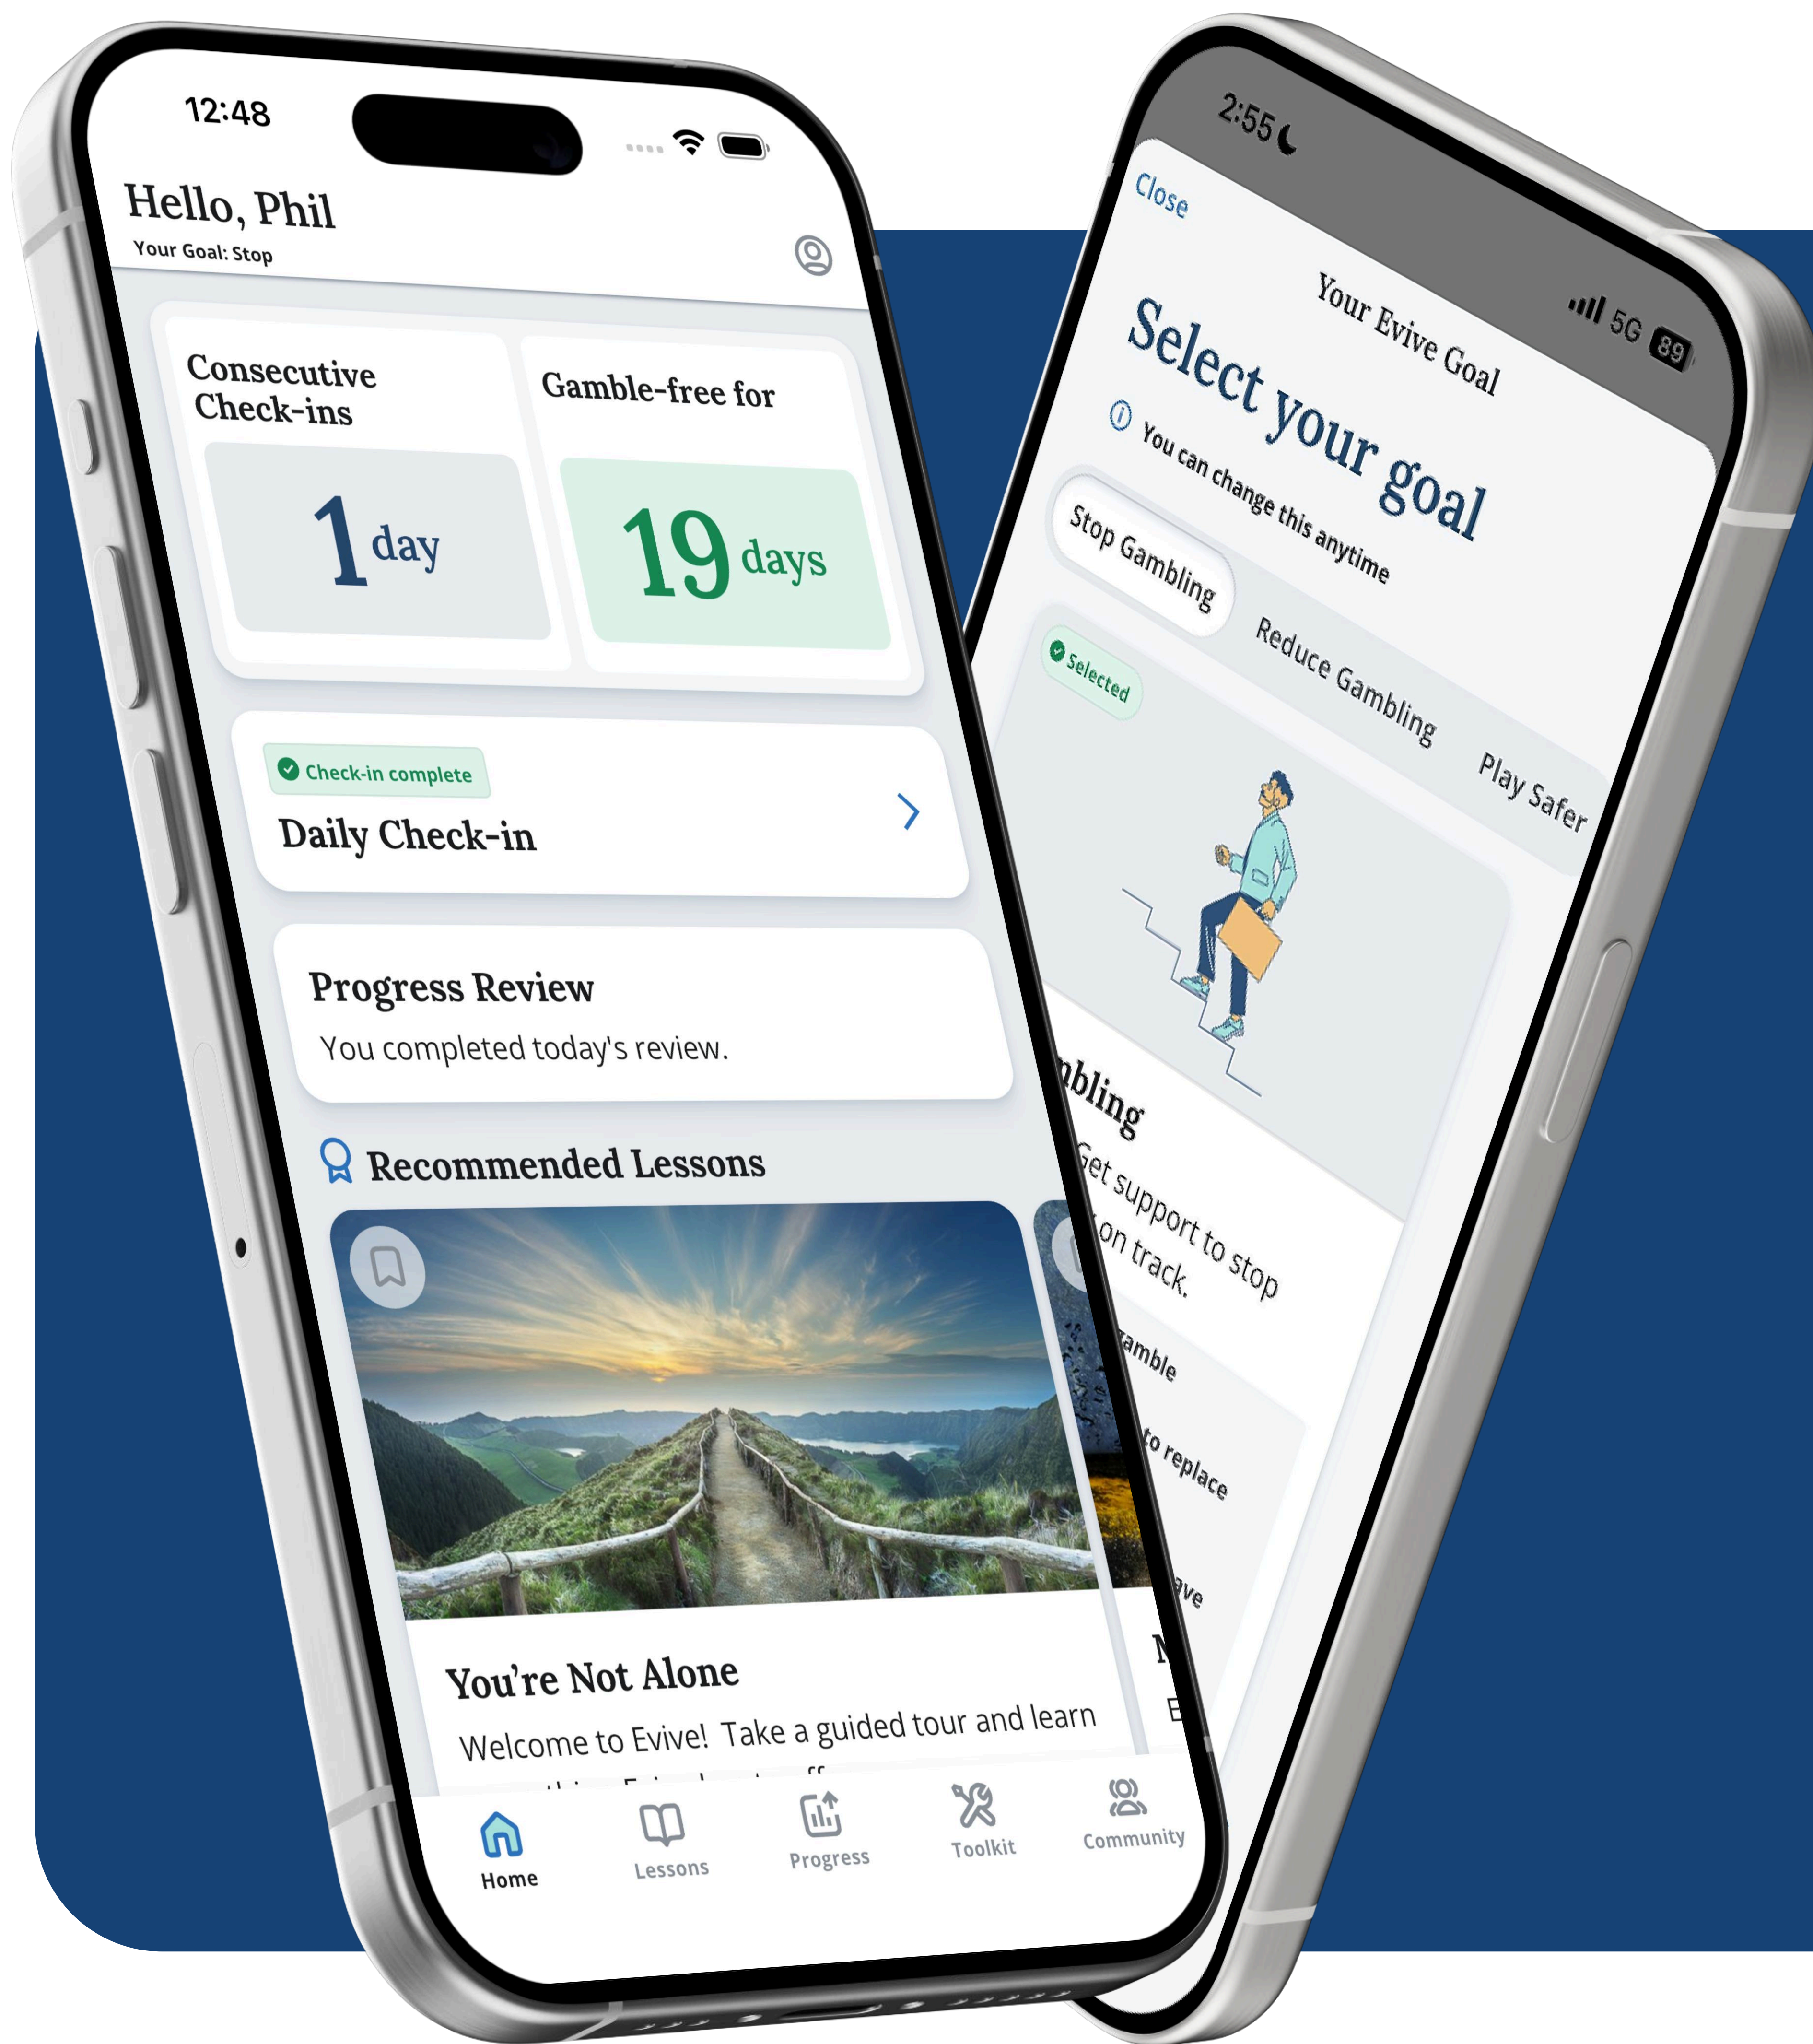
12:48

Hello, Phil
Your Goal: Stop

Consecutive Check-ins
1 day

Gamble-free for
19 days

Check-in complete
Daily Check-in

Progress Review
You completed today's review.

Recommended Lessons

You're Not Alone
Welcome to Evive! Take a guided tour and learn

Home
Lessons
Progress
Toolkit
Community

2:55
5G 89
Close
Your Evive Goal
Select your goal
You can change this anytime
Stop Gambling
Reduce Gambling
Play Safer
Selected
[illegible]bling
Get support to stop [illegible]on track.
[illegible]amble
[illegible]to replace
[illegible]ave
N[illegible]
E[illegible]